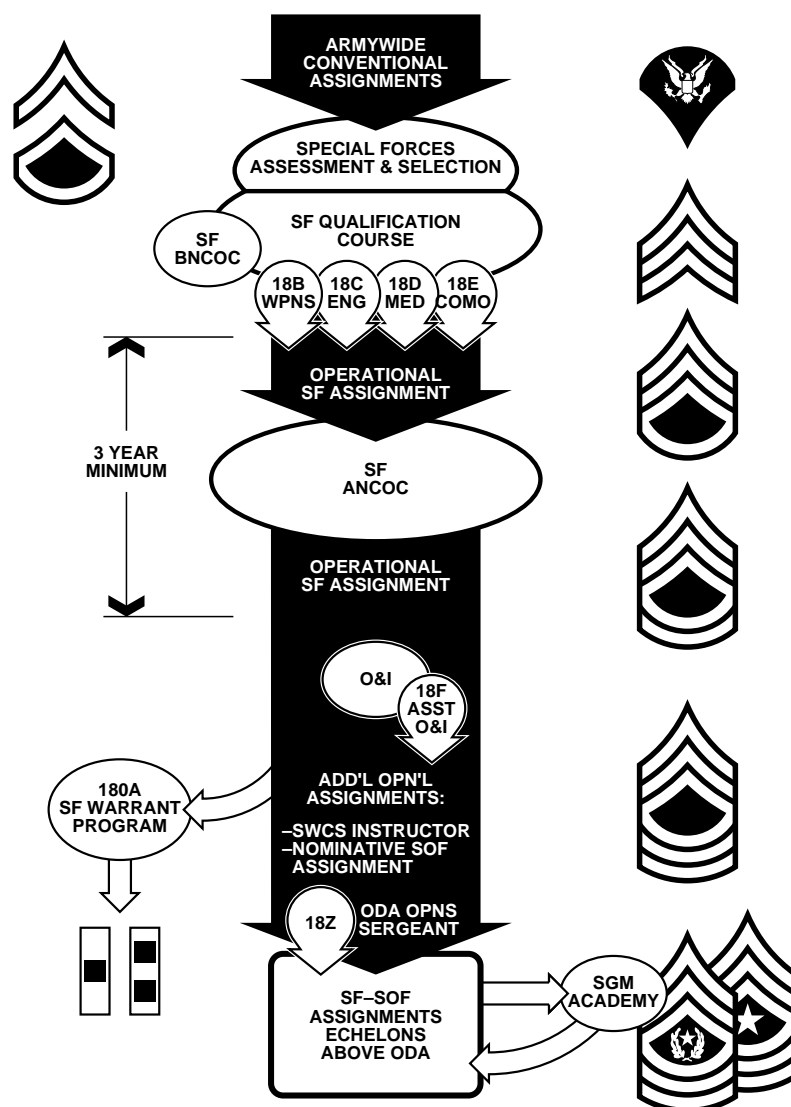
ARMYWIDE CONVENTIONAL ASSIGNMENTS

SPECIAL FORCES ASSESSMENT & SELECTION

SF QUALIFICATION COURSE

SF BNCOC

18B WPNS

18C ENG

18D MED

18E COMO

OPERATIONAL SF ASSIGNMENT

3 YEAR MINIMUM

SF ANCOC

OPERATIONAL SF ASSIGNMENT

O&I

18F ASST O&I

ADD'L OPN'L ASSIGNMENTS:

–SWCS INSTRUCTOR
–NOMINATIVE SOF ASSIGNMENT

180A SF WARRANT PROGRAM

18Z

ODA OPNS SERGEANT

SF–SOF ASSIGNMENTS ECHELONS ABOVE ODA

SGM ACADEMY